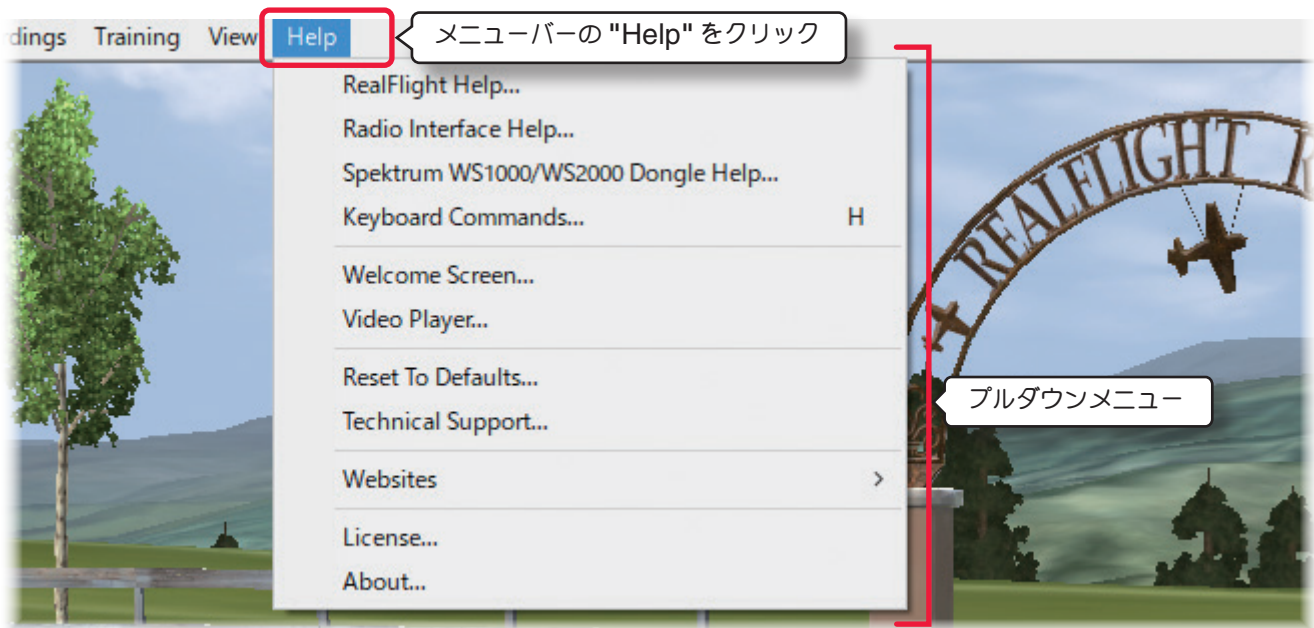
dings Training View Help

メニューバーの "Help" をクリック

RealFlight Help...
Radio Interface Help...
Spektrum WS1000/WS2000 Dongle Help...
Keyboard Commands... H

Welcome Screen...
Video Player...

Reset To Defaults...
Technical Support...

Websites >

License...
About...

プルダウンメニュー

REALFLIGHT R